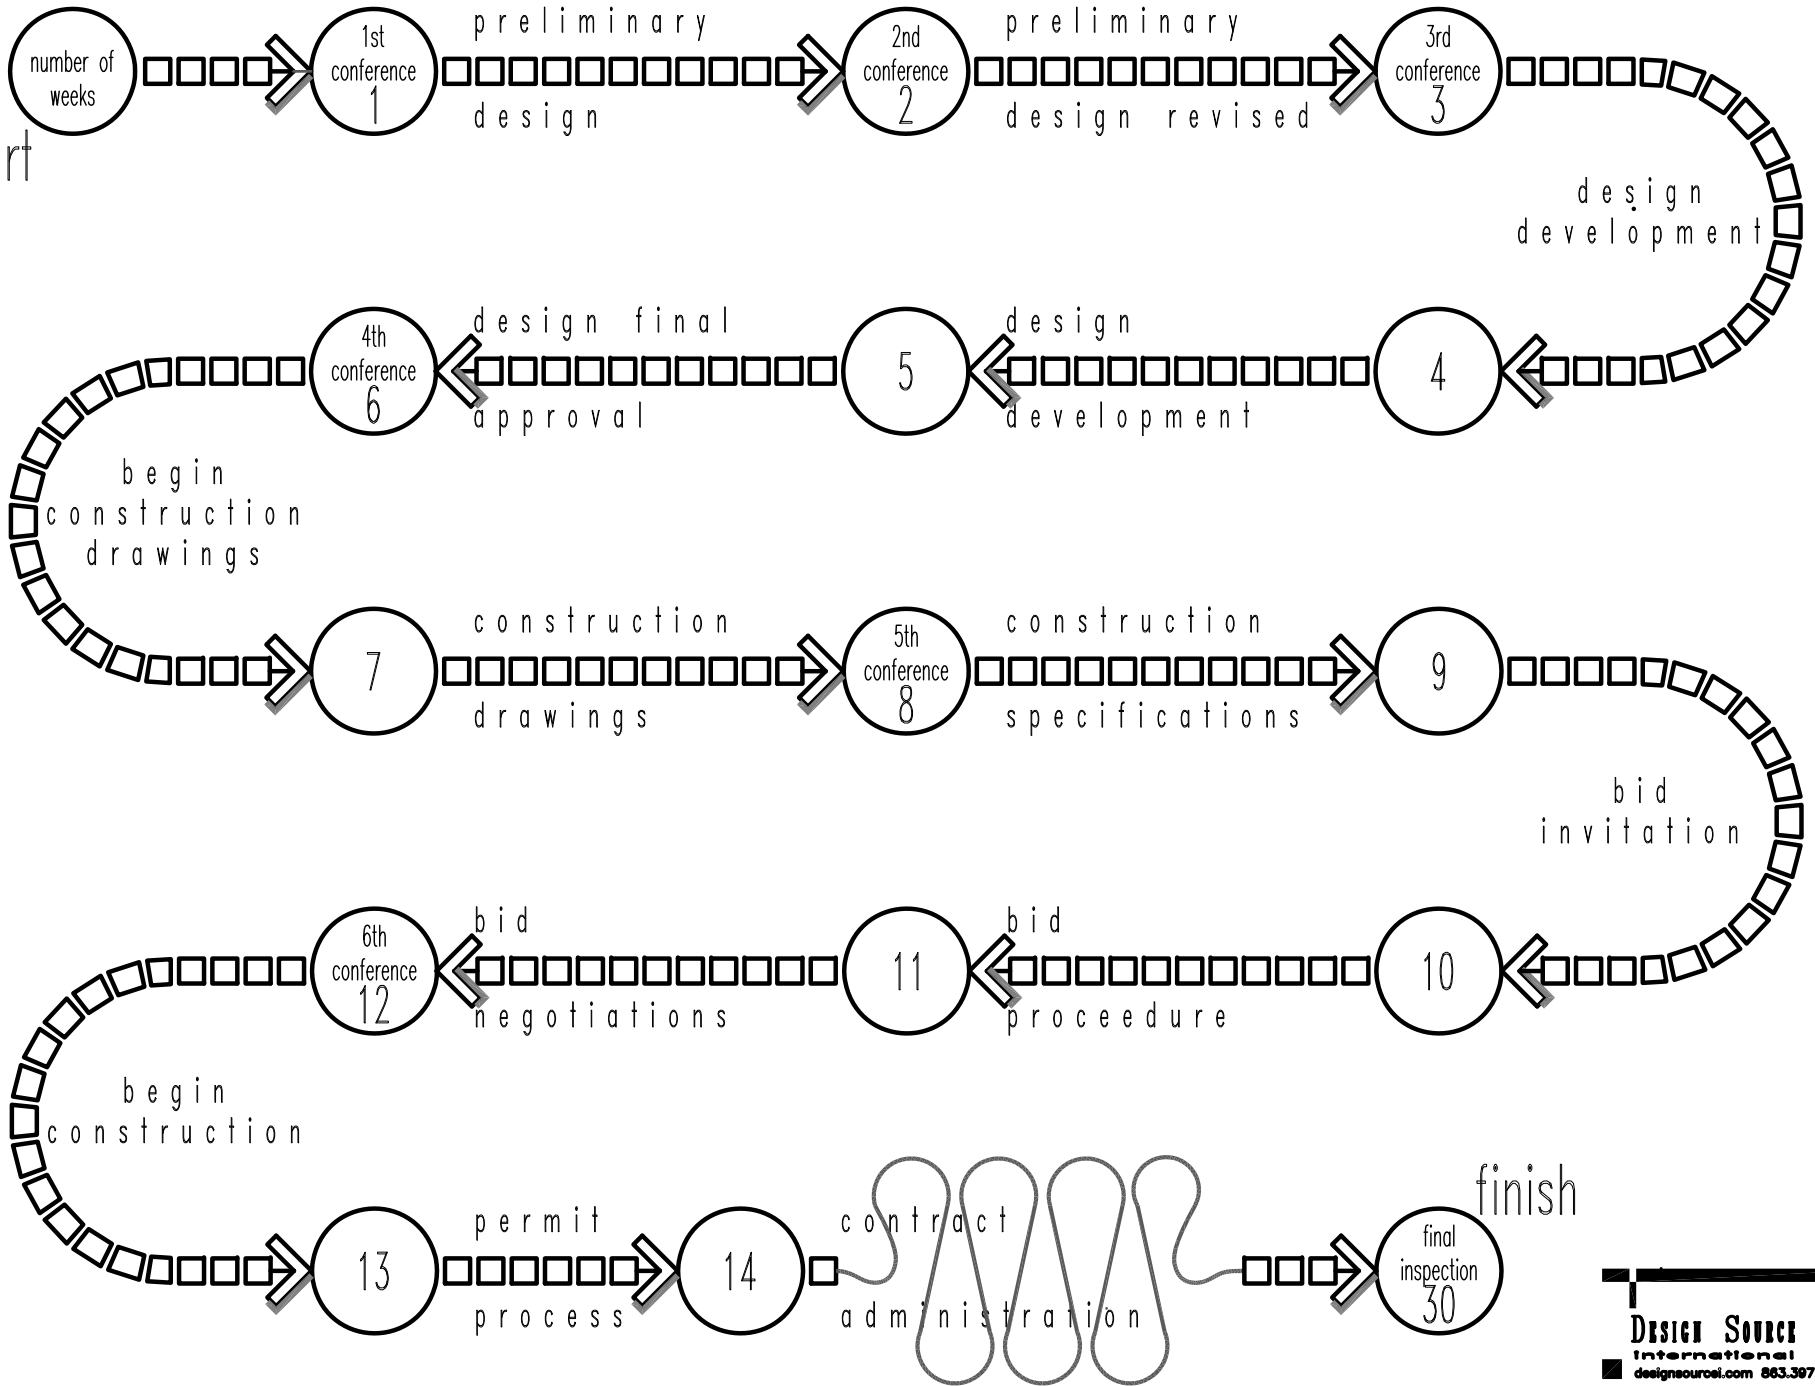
number of weeks

rt

1st conference 1

preliminary design

2nd conference 2

preliminary design revised

3rd conference 3

design development

4

design development

5

design final approval

4th conference 6

begin construction drawings

7

construction drawings

5th conference 8

construction specifications

9

bid invitation

10

bid proceedure

11

bid negotiations

6th conference 12

begin construction

13

permit process

14

contract administration

finish

final inspection 30

Design Source
international
designsourcei.com 863.397